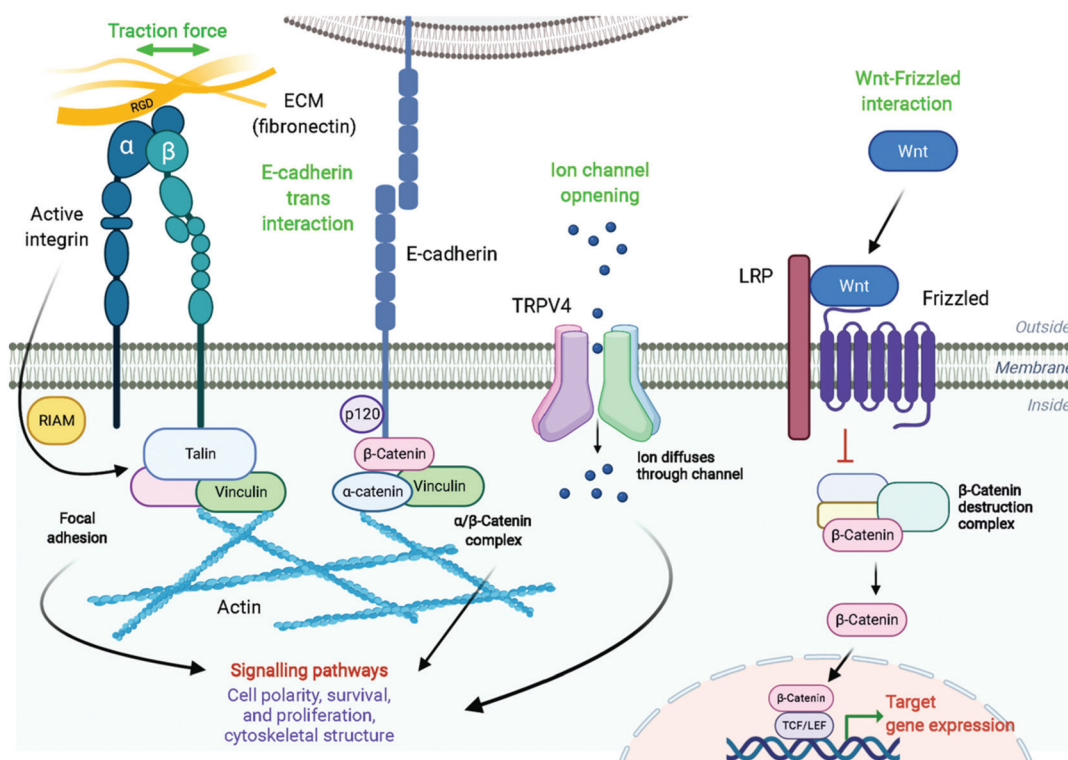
Traction force

RGD

ECM (fibronectin)

α

β

Active integrin

E-cadherin trans interaction

E-cadherin

Ion channel opnening

Wnt-Frizzled interaction

Wnt

LRP

Wnt

Frizzled

TRPV4

Outside

Membrane

Inside

RIAM

Talin

Vinculin

p120

β-Catenin

α-catenin

Vinculin

Ion diffuses through channel

β-Catenin destruction complex

β-Catenin

Focal adhesion

α/β-Catenin complex

Actin

β-Catenin

Signalling pathways

Cell polarity, survival, and proliferation, cytoskeletal structure

β-Catenin

TCF/LEF

Target gene expression